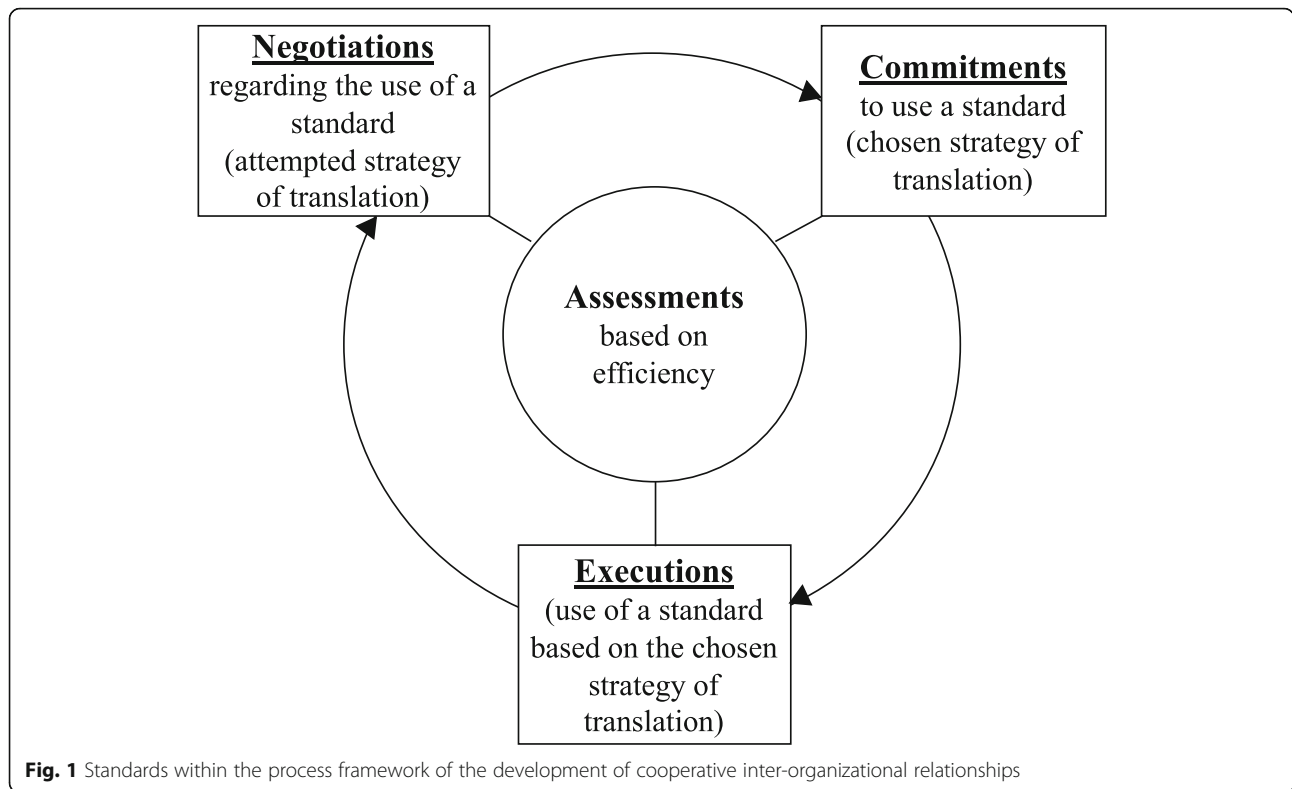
Negotiations regarding the use of a standard (attempted strategy of translation)

Commitments to use a standard (chosen strategy of translation)

Assessments based on efficiency

Executions (use of a standard based on the chosen strategy of translation)

Fig. 1 Standards within the process framework of the development of cooperative inter-organizational relationships